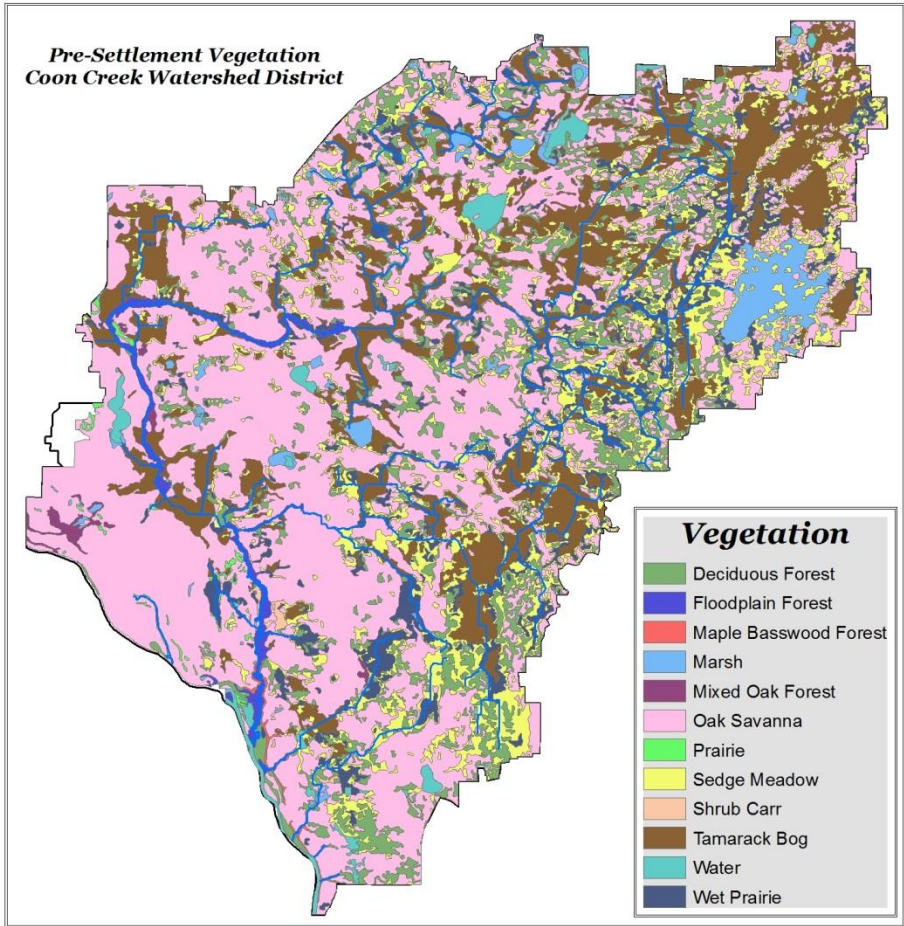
Pre-Settlement Vegetation
Coon Creek Watershed District

Vegetation
Deciduous Forest
Floodplain Forest
Maple Basswood Forest
Marsh
Mixed Oak Forest
Oak Savanna
Prairie
Sedge Meadow
Shrub Carr
Tamarack Bog
Water
Wet Prairie